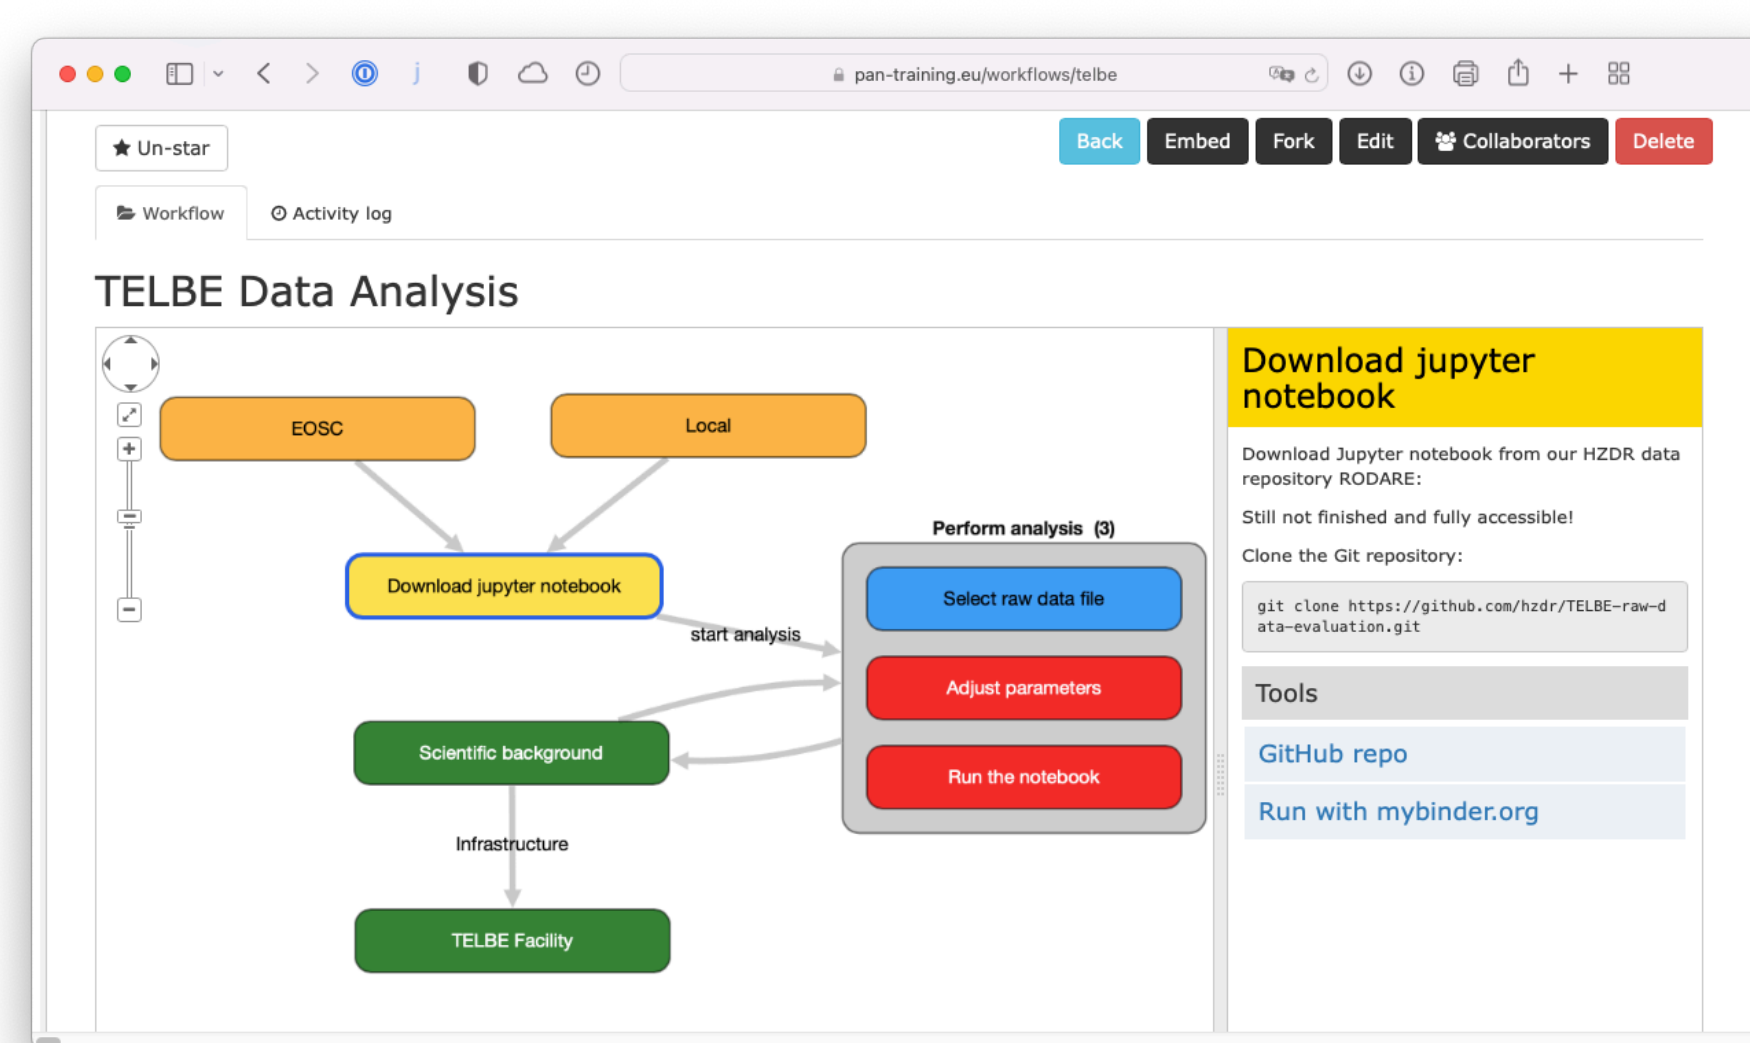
pan-training.eu/workflows/telbe

Un-star

Back Embed Fork Edit Collaborators Delete

Workflow Activity log

TELBE Data Analysis

EOSC

Local

Download jupyter notebook

start analysis

Perform analysis (3)

Select raw data file

Adjust parameters

Run the notebook

Scientific background

Infrastructure

TELBE Facility

Download jupyter notebook

Download Jupyter notebook from our HZDR data repository RODARE:

Still not finished and fully accessible!

Clone the Git repository:

git clone https://github.com/hzdr/TELBE-raw-data-evaluation.git

Tools

GitHub repo

Run with mybinder.org